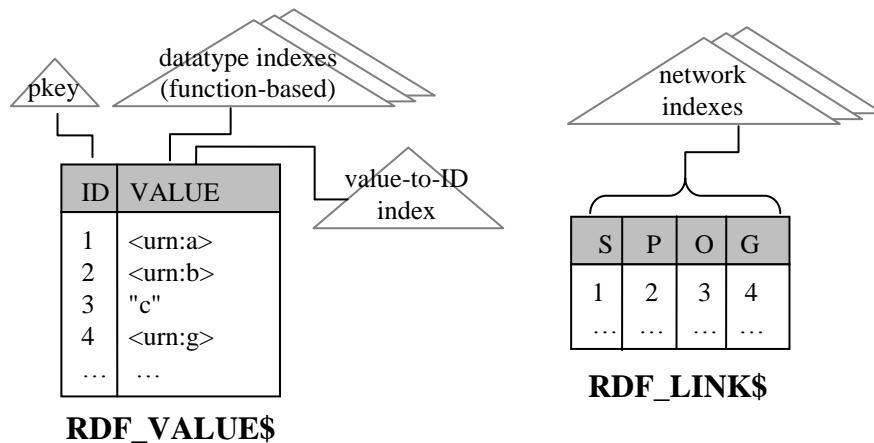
pkey

datatype indexes (function-based)

value-to-ID index

| ID | VALUE |
|---|---|
| 1 | <urn:a> |
| 2 | <urn:b> |
| 3 | "c" |
| 4 | <urn:g> |
| … | … |

RDF_VALUE$

network indexes

| S | P | O | G |
|---|---|---|---|
| 1 | 2 | 3 | 4 |
| … | … | … | … |

RDF_LINK$